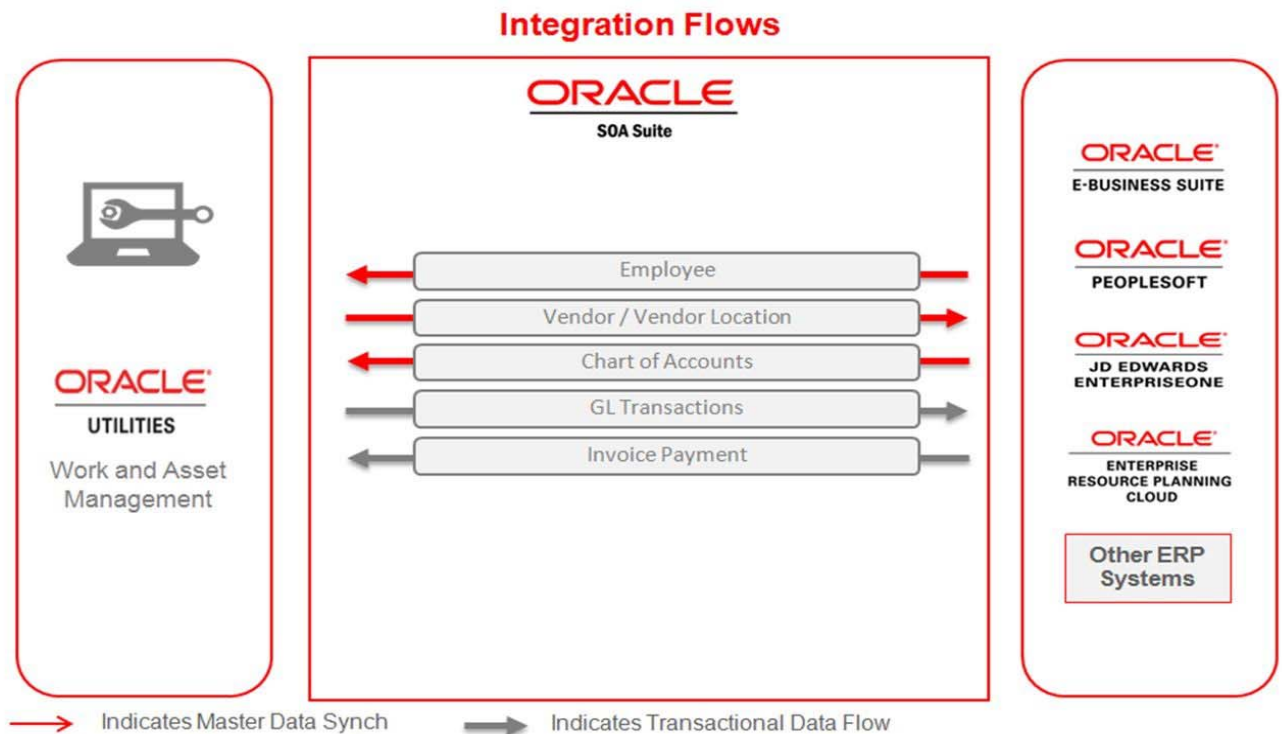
Integration Flows

ORACLE
UTILITIES
Work and Asset Management

ORACLE
SOA Suite

Employee
Vendor / Vendor Location
Chart of Accounts
GL Transactions
Invoice Payment

ORACLE
E-BUSINESS SUITE

ORACLE
PEOPLESOFT

ORACLE
JD EDWARDS ENTERPRISEONE

ORACLE
ENTERPRISE RESOURCE PLANNING CLOUD

Other ERP Systems

Indicates Master Data Synch
Indicates Transactional Data Flow